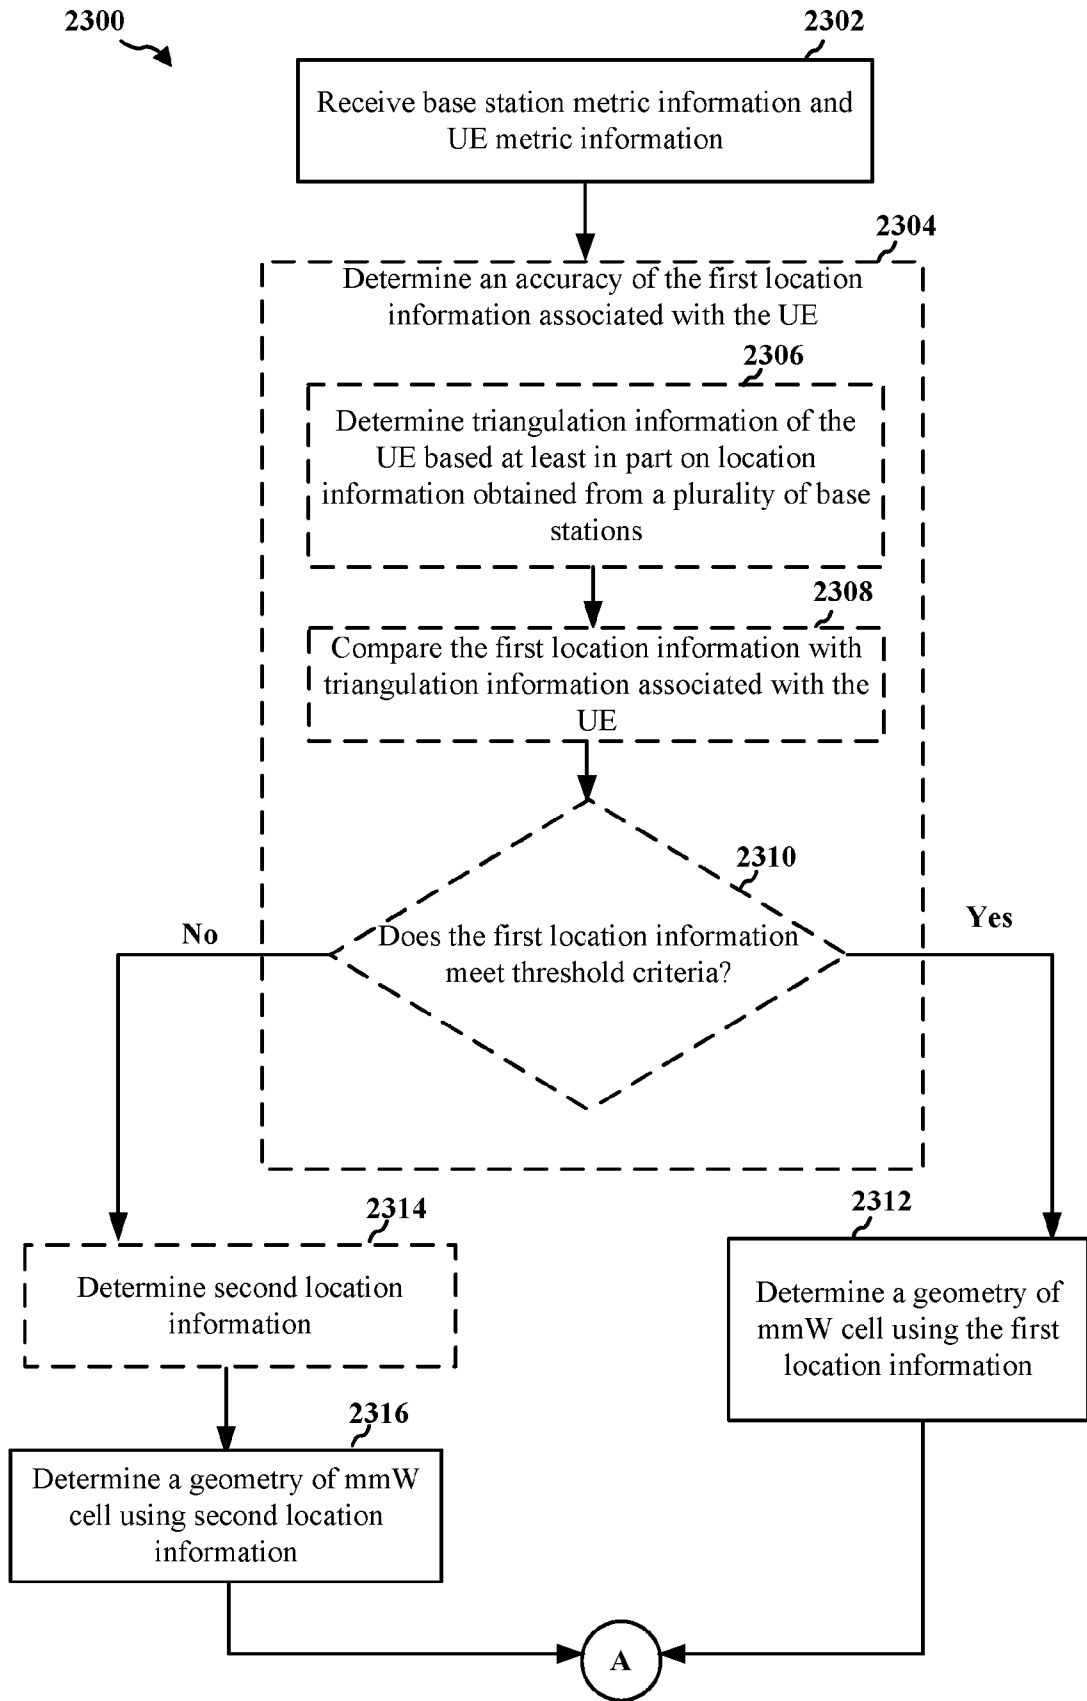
2300

2302

Receive base station metric information and UE metric information

2304

Determine an accuracy of the first location information associated with the UE

2306

Determine triangulation information of the UE based at least in part on location information obtained from a plurality of base stations

2308

Compare the first location information with triangulation information associated with the UE

2310

Does the first location information meet threshold criteria?

No

Yes

2314

Determine second location information

2312

Determine a geometry of mmW cell using the first location information

2316

Determine a geometry of mmW cell using second location information

A